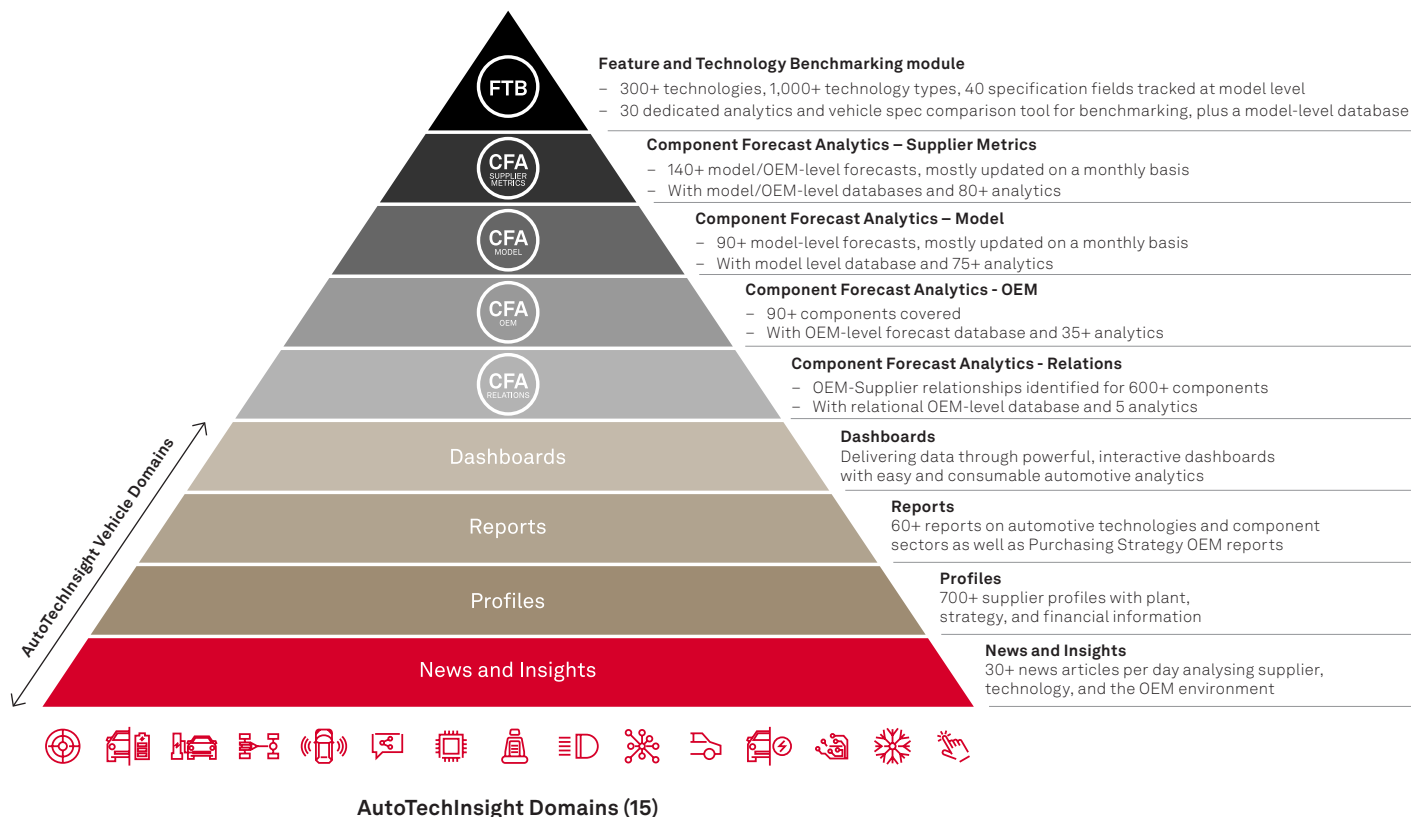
FTB

Feature and Technology Benchmarking module
– 300+ technologies, 1,000+ technology types, 40 specification fields tracked at model level
– 30 dedicated analytics and vehicle spec comparison tool for benchmarking, plus a model-level database

CFA SUPPLIER METRICS

Component Forecast Analytics – Supplier Metrics
– 140+ model/OEM-level forecasts, mostly updated on a monthly basis
– With model/OEM-level databases and 80+ analytics

CFA MODEL

Component Forecast Analytics – Model
– 90+ model-level forecasts, mostly updated on a monthly basis
– With model level database and 75+ analytics

CFA OEM

Component Forecast Analytics - OEM
– 90+ components covered
– With OEM-level forecast database and 35+ analytics

CFA RELATIONS

Component Forecast Analytics - Relations
– OEM-Supplier relationships identified for 600+ components
– With relational OEM-level database and 5 analytics

Dashboards

Dashboards
Delivering data through powerful, interactive dashboards with easy and consumable automotive analytics

Reports

Reports
60+ reports on automotive technologies and component sectors as well as Purchasing Strategy OEM reports

Profiles

Profiles
700+ supplier profiles with plant, strategy, and financial information

News and Insights

News and Insights
30+ news articles per day analysing supplier, technology, and the OEM environment

AutoTechInsight Vehicle Domains

AutoTechInsight Domains (15)